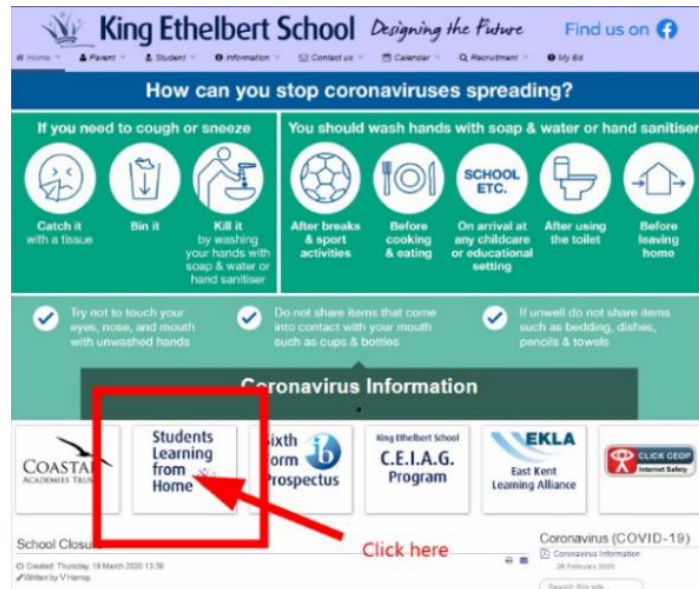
King Ethelbert School Designing the Future Find us on

Home Parent Student Information Contact us Calendar Recruitment My Ed

How can you stop coronaviruses spreading?

If you need to cough or sneeze

Catch it with a tissue

Bin it

Kill it by washing your hands with soap & water or hand sanitiser

You should wash hands with soap & water or hand sanitiser

After breaks & sport activities

Before cooking & eating

SCHOOL ETC.

On arrival at any childcare or educational setting

After using the toilet

Before leaving home

Try not to touch your eyes, nose, and mouth with unwashed hands

Do not share items that come into contact with your mouth such as cups & bottles

If unwell do not share items such as bedding, dishes, pencils & towels

Coronavirus Information

COASTAL ACADEMIES TRUST

Students Learning from Home

Sixth Form Prospectus

King Ethelbert School C.E.I.A.G. Program

EKLA East Kent Learning Alliance

CLICK CEOP Internet Safety

School Closu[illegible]

Created: Thursday, 19 March 2020 13:39
Written by V Harrop

Click here

Coronavirus (COVID-19)
Coronavirus Information
26 February 2020

Search this site...